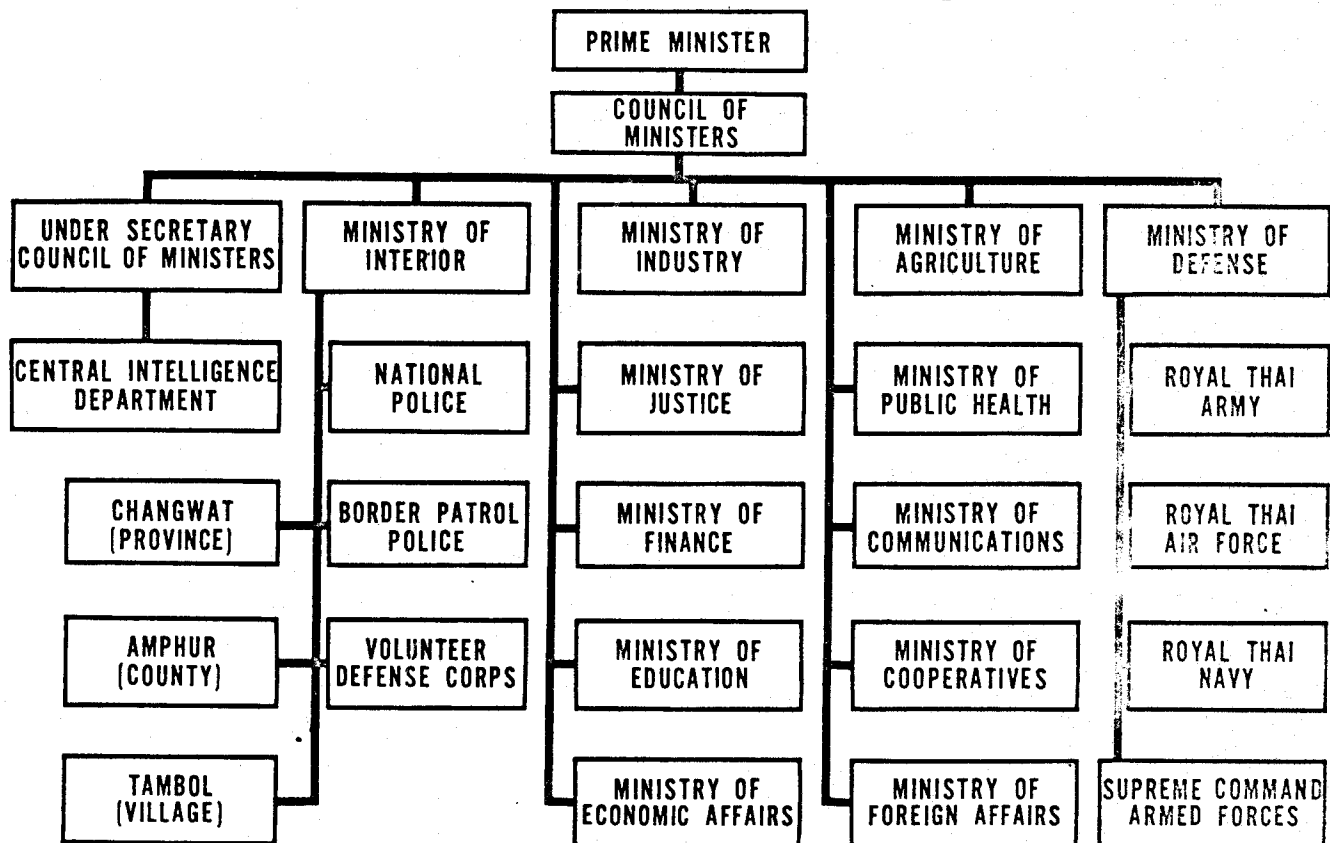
PRIME MINISTER

COUNCIL OF MINISTERS

UNDER SECRETARY COUNCIL OF MINISTERS

CENTRAL INTELLIGENCE DEPARTMENT

MINISTRY OF INTERIOR

NATIONAL POLICE

BORDER PATROL POLICE

VOLUNTEER DEFENSE CORPS

CHANGWAT (PROVINCE)

AMPHUR (COUNTY)

TAMBOL (VILLAGE)

MINISTRY OF INDUSTRY

MINISTRY OF JUSTICE

MINISTRY OF FINANCE

MINISTRY OF EDUCATION

MINISTRY OF ECONOMIC AFFAIRS

MINISTRY OF AGRICULTURE

MINISTRY OF PUBLIC HEALTH

MINISTRY OF COMMUNICATIONS

MINISTRY OF COOPERATIVES

MINISTRY OF FOREIGN AFFAIRS

MINISTRY OF DEFENSE

ROYAL THAI ARMY

ROYAL THAI AIR FORCE

ROYAL THAI NAVY

SUPREME COMMAND ARMED FORCES